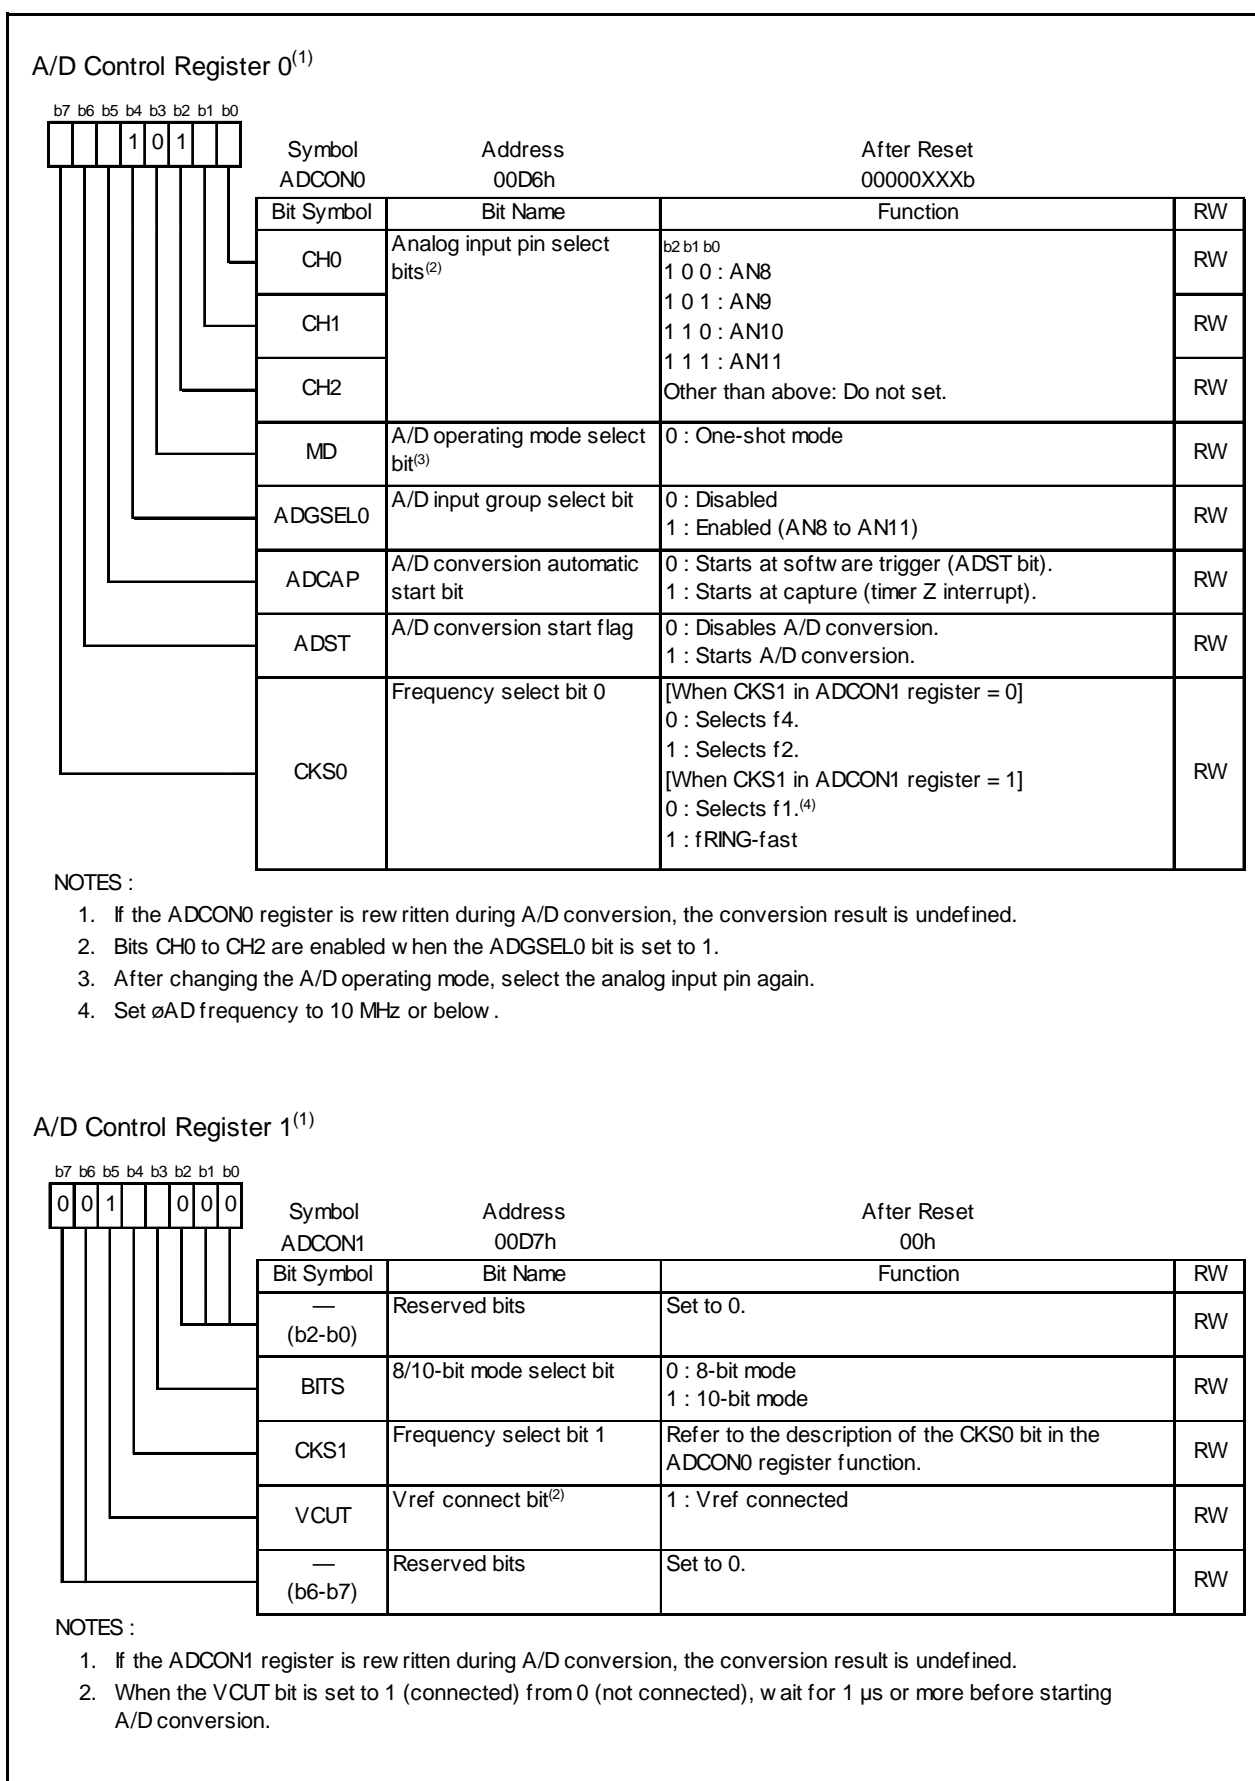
A/D Control Register 0$^{(1)}$

b7 b6 b5 b4 b3 b2 b1 b0

1 0 1

| Symbol | Address | After Reset |
|---|---|---|
| ADCON0 | 00D6h | 00000XXXb |

| Bit Symbol | Bit Name | Function | RW |
|---|---|---|---|
| CH0 | Analog input pin select bits$^{(2)}$ | b2 b1 b0<br>1 0 0 : AN8 | RW |
| CH1 | | 1 0 1 : AN9<br>1 1 0 : AN10 | RW |
| CH2 | | 1 1 1 : AN11<br>Other than above: Do not set. | RW |
| MD | A/D operating mode select bit$^{(3)}$ | 0 : One-shot mode | RW |
| ADGSEL0 | A/D input group select bit | 0 : Disabled<br>1 : Enabled (AN8 to AN11) | RW |
| ADCAP | A/D conversion automatic start bit | 0 : Starts at softw are trigger (ADST bit).<br>1 : Starts at capture (timer Z interrupt). | RW |
| ADST | A/D conversion start flag | 0 : Disables A/D conversion.<br>1 : Starts A/D conversion. | RW |
| CKS0 | Frequency select bit 0 | [When CKS1 in ADCON1 register = 0]<br>0 : Selects f4.<br>1 : Selects f2.<br>[When CKS1 in ADCON1 register = 1]<br>0 : Selects f1.$^{(4)}$<br>1 : fRING-fast | RW |

NOTES :
1. If the ADCON0 register is rew ritten during A/D conversion, the conversion result is undefined.
2. Bits CH0 to CH2 are enabled w hen the ADGSEL0 bit is set to 1.
3. After changing the A/D operating mode, select the analog input pin again.
4. Set øAD frequency to 10 MHz or below .

A/D Control Register 1$^{(1)}$

b7 b6 b5 b4 b3 b2 b1 b0

0 0 1 0 0 0

| Symbol | Address | After Reset |
|---|---|---|
| ADCON1 | 00D7h | 00h |

| Bit Symbol | Bit Name | Function | RW |
|---|---|---|---|
| — (b2-b0) | Reserved bits | Set to 0. | RW |
| BITS | 8/10-bit mode select bit | 0 : 8-bit mode<br>1 : 10-bit mode | RW |
| CKS1 | Frequency select bit 1 | Refer to the description of the CKS0 bit in the ADCON0 register function. | RW |
| VCUT | Vref connect bit$^{(2)}$ | 1 : Vref connected | RW |
| — (b6-b7) | Reserved bits | Set to 0. | RW |

NOTES :
1. If the ADCON1 register is rew ritten during A/D conversion, the conversion result is undefined.
2. When the VCUT bit is set to 1 (connected) from 0 (not connected), w ait for 1 µs or more before starting A/D conversion.